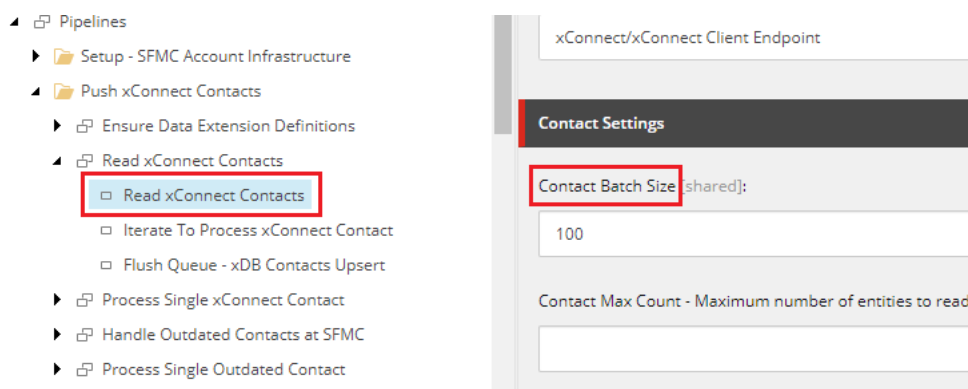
Pipelines
Setup - SFMC Account Infrastructure
Push xConnect Contacts
Ensure Data Extension Definitions
Read xConnect Contacts
Read xConnect Contacts
Iterate To Process xConnect Contact
Flush Queue - xDB Contacts Upsert
Process Single xConnect Contact
Handle Outdated Contacts at SFMC
Process Single Outdated Contact

xConnect/xConnect Client Endpoint

Contact Settings

Contact Batch Size [shared]:

100

Contact Max Count - Maximum number of entities to read